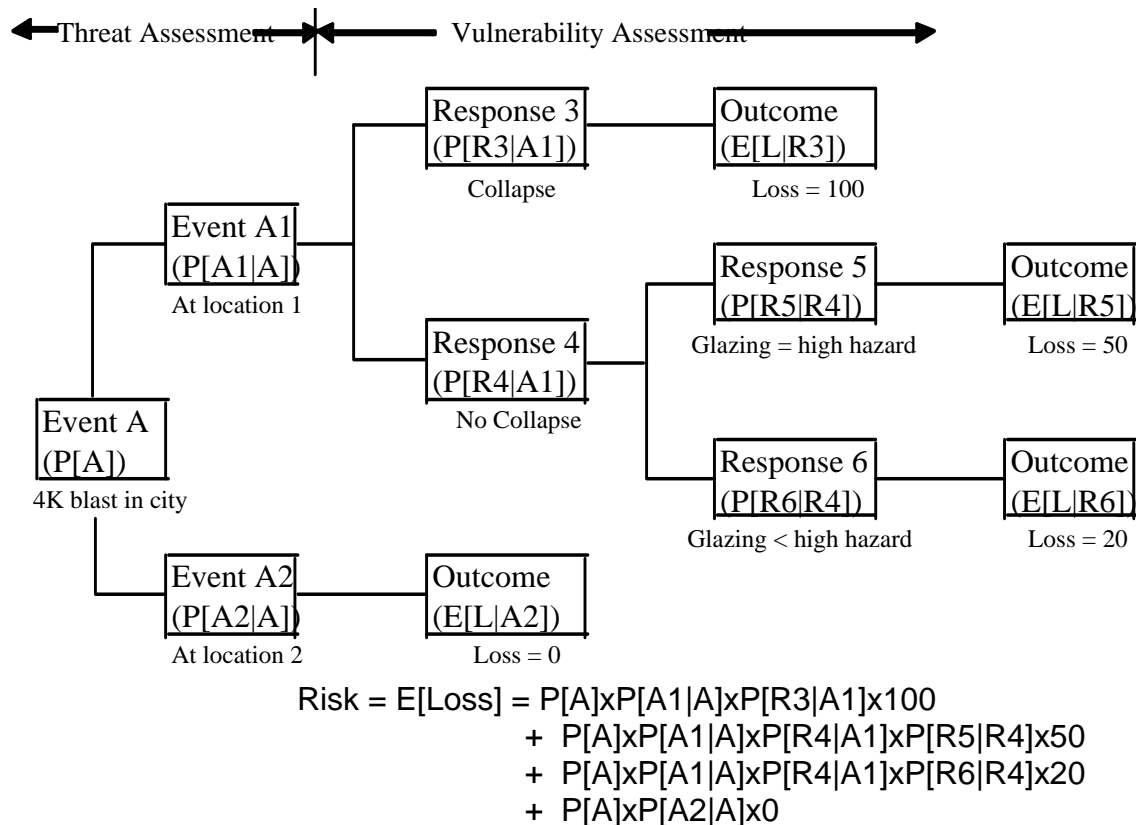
Threat Assessment

Vulnerability Assessment

Response 3
(P[R3|A1])
Collapse

Outcome
(E[L|R3])
Loss = 100

Event A1
(P[A1|A])
At location 1

Response 5
(P[R5|R4])
Glazing = high hazard

Outcome
(E[L|R5])
Loss = 50

Response 4
(P[R4|A1])
No Collapse

Event A
(P[A])
4K blast in city

Response 6
(P[R6|R4])
Glazing < high hazard

Outcome
(E[L|R6])
Loss = 20

Event A2
(P[A2|A])
At location 2

Outcome
(E[L|A2])
Loss = 0

Risk = E[Loss] = P[A]xP[A1|A]xP[R3|A1]x100
+ P[A]xP[A1|A]xP[R4|A1]xP[R5|R4]x50
+ P[A]xP[A1|A]xP[R4|A1]xP[R6|R4]x20
+ P[A]xP[A2|A]x0